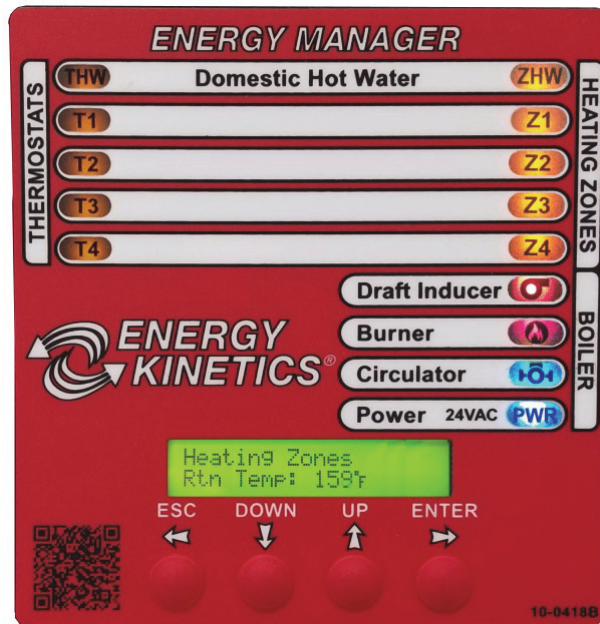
ENERGY MANAGER

THERMOSTATS

THW Domestic Hot Water ZHW

T1 Z1

T2 Z2

T3 Z3

T4 Z4

HEATING ZONES

Draft Inducer

Burner

Circulator

Power 24VAC PWR

BOILER

ENERGY KINETICS®

Heating Zones
Rtn Temp: 159°F

ESC DOWN UP ENTER

10-0418B